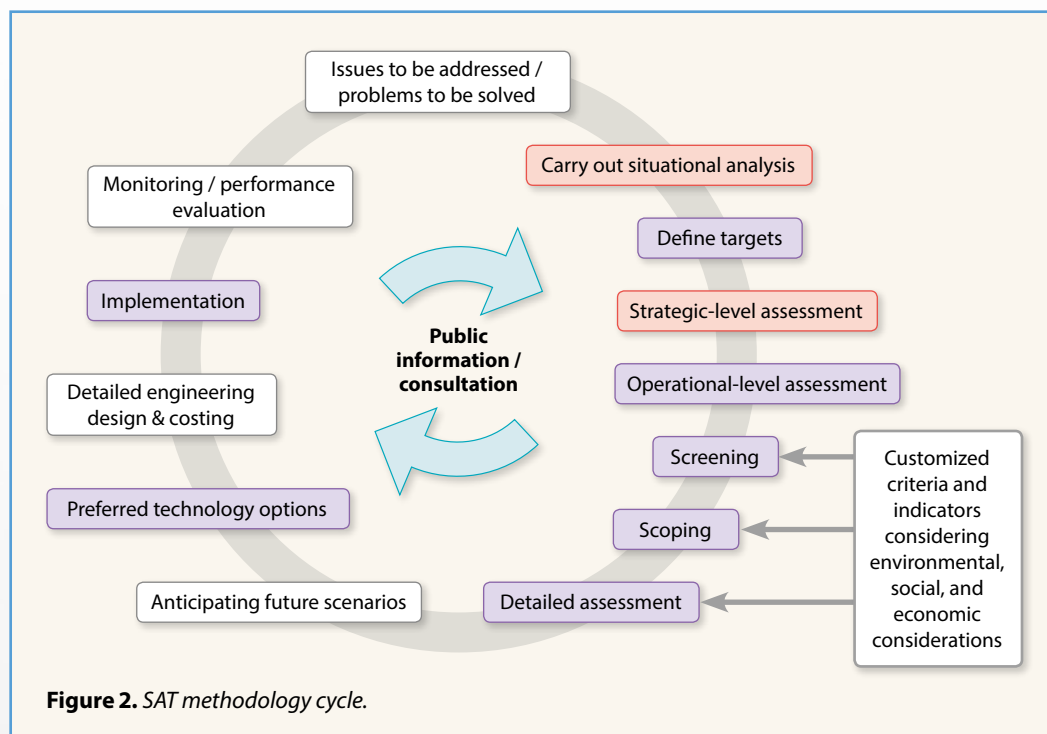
Issues to be addressed / problems to be solved

Carry out situational analysis

Define targets

Strategic-level assessment

Operational-level assessment

Screening

Scoping

Detailed assessment

Customized criteria and indicators considering environmental, social, and economic considerations

Anticipating future scenarios

Preferred technology options

Detailed engineering design & costing

Implementation

Monitoring / performance evaluation

Public information / consultation

**Figure 2.** *SAT methodology cycle.*